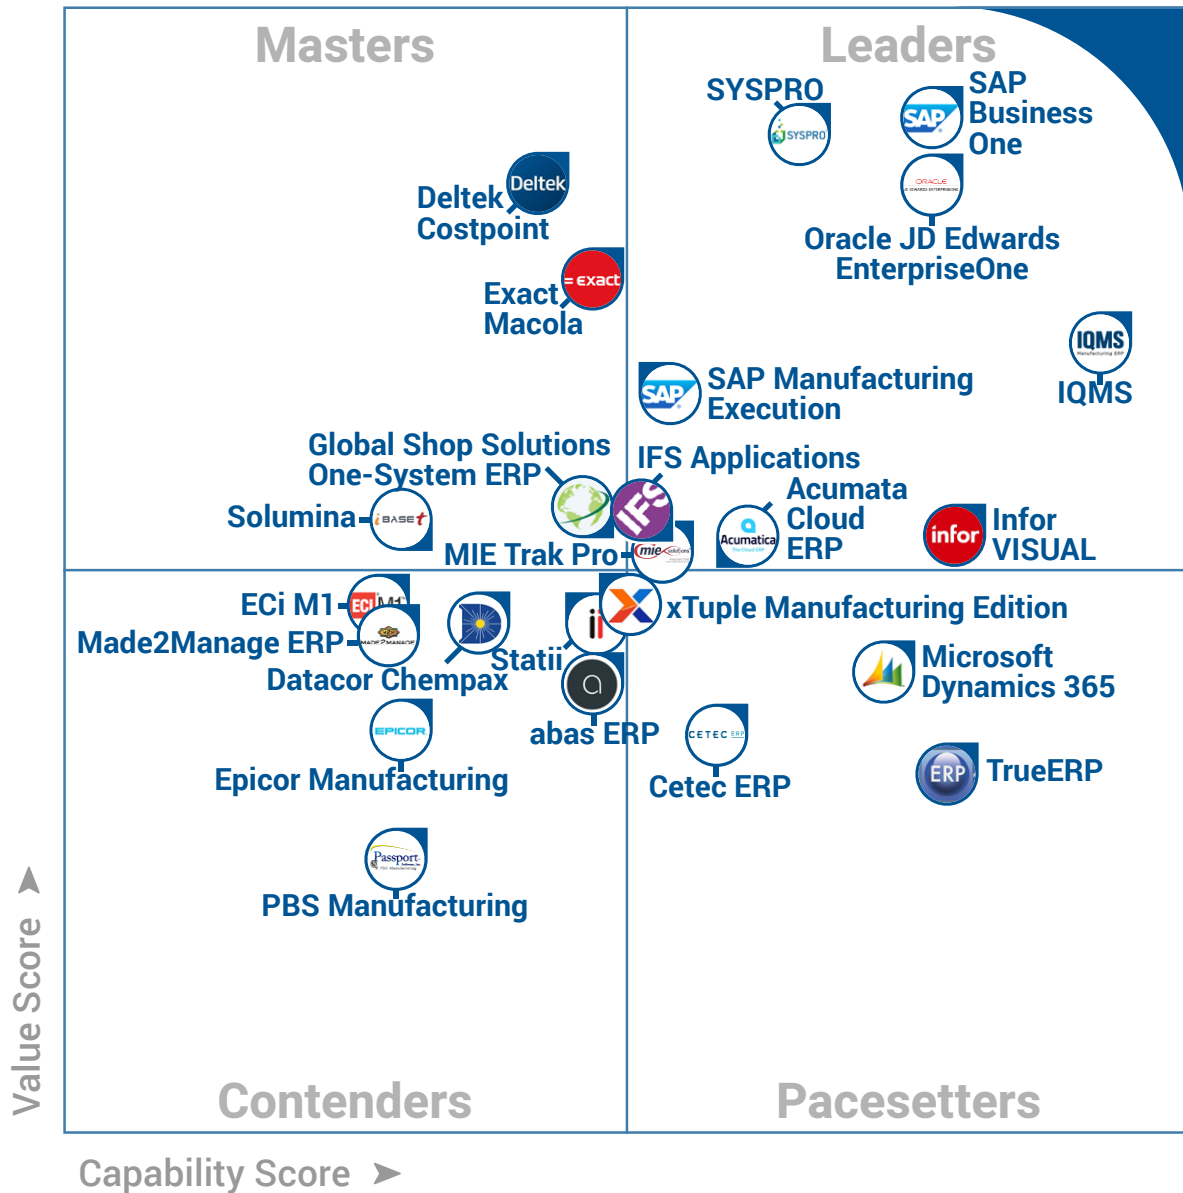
Masters

Leaders

SYSPRO

SAP Business One

Deltek Costpoint

Oracle JD Edwards EnterpriseOne

Exact Macola

IQMS

SAP Manufacturing Execution

Global Shop Solutions One-System ERP

IFS Applications

Acumata Cloud ERP

Solumina

Infor VISUAL

MIE Trak Pro

ECi M1

xTuple Manufacturing Edition

Made2Manage ERP

Statii

Microsoft Dynamics 365

Datacor Chempax

abas ERP

TrueERP

Epicor Manufacturing

Cetec ERP

PBS Manufacturing

Value Score

Contenders

Pacesetters

Capability Score